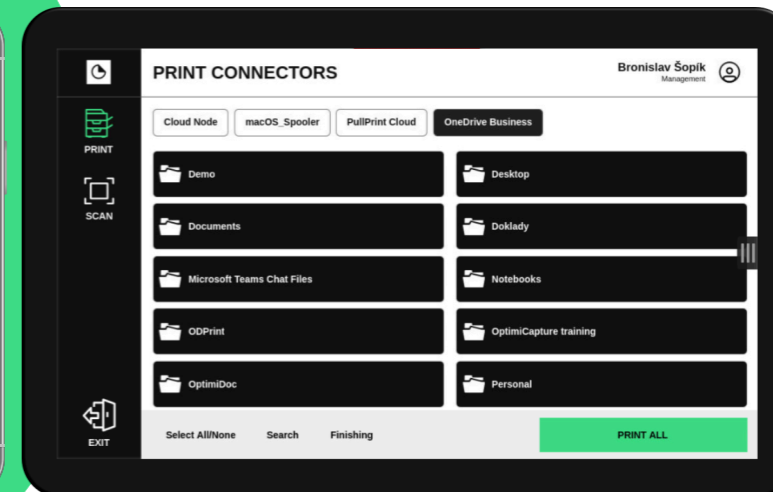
PRINT

SCAN

EXIT

PRINT CONNECTORS

Bronislav Šopík
Management

Cloud Node | macOS_Spooler | PullPrint Cloud | OneDrive Business

Demo

Desktop

Documents

Doklady

Microsoft Teams Chat Files

Notebooks

ODPrint

OptimiCapture training

OptimiDoc

Personal

Select All/None | Search | Finishing

PRINT ALL